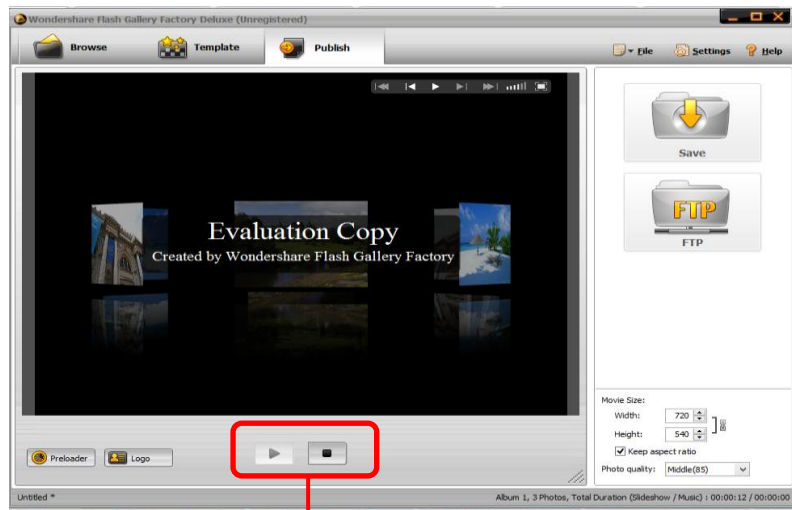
Wondershare Flash Gallery Factory Deluxe (Unregistered)

Browse
Template
Publish
File
Settings
Help

Evaluation Copy
Created by Wondershare Flash Gallery Factory

Save
FTP
FTP

Movie Size:
Width: 720
Height: 540
Keep aspect ratio
Photo quality: Middle(85)

Preloader
Logo

Untitled *
Album 1, 3 Photos, Total Duration (Slideshow / Music) : 00:00:12 / 00:00:00